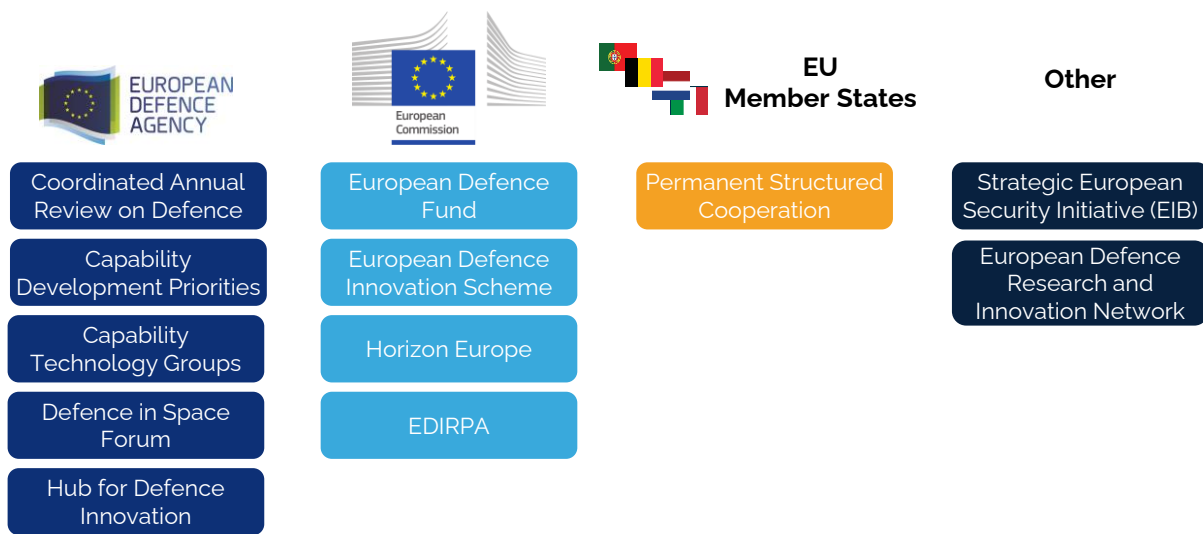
EUROPEAN DEFENCE AGENCY

European Commission

EU Member States

Other

Coordinated Annual Review on Defence

Capability Development Priorities

Capability Technology Groups

Defence in Space Forum

Hub for Defence Innovation

European Defence Fund

European Defence Innovation Scheme

Horizon Europe

EDIRPA

Permanent Structured Cooperation

Strategic European Security Initiative (EIB)

European Defence Research and Innovation Network